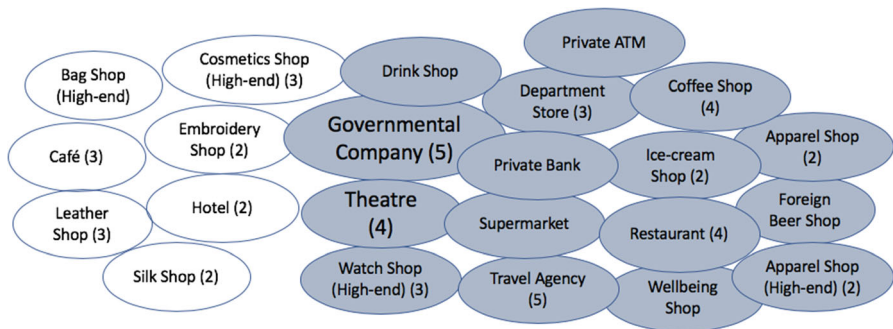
Bag Shop (High-end)

Cosmetics Shop (High-end) (3)

Café (3)

Embroidery Shop (2)

Leather Shop (3)

Hotel (2)

Silk Shop (2)

Drink Shop

Private ATM

Department Store (3)

Coffee Shop (4)

Governmental Company (5)

Private Bank

Ice-cream Shop (2)

Apparel Shop (2)

Theatre (4)

Supermarket

Restaurant (4)

Foreign Beer Shop

Watch Shop (High-end) (3)

Travel Agency (5)

Wellbeing Shop

Apparel Shop (High-end) (2)